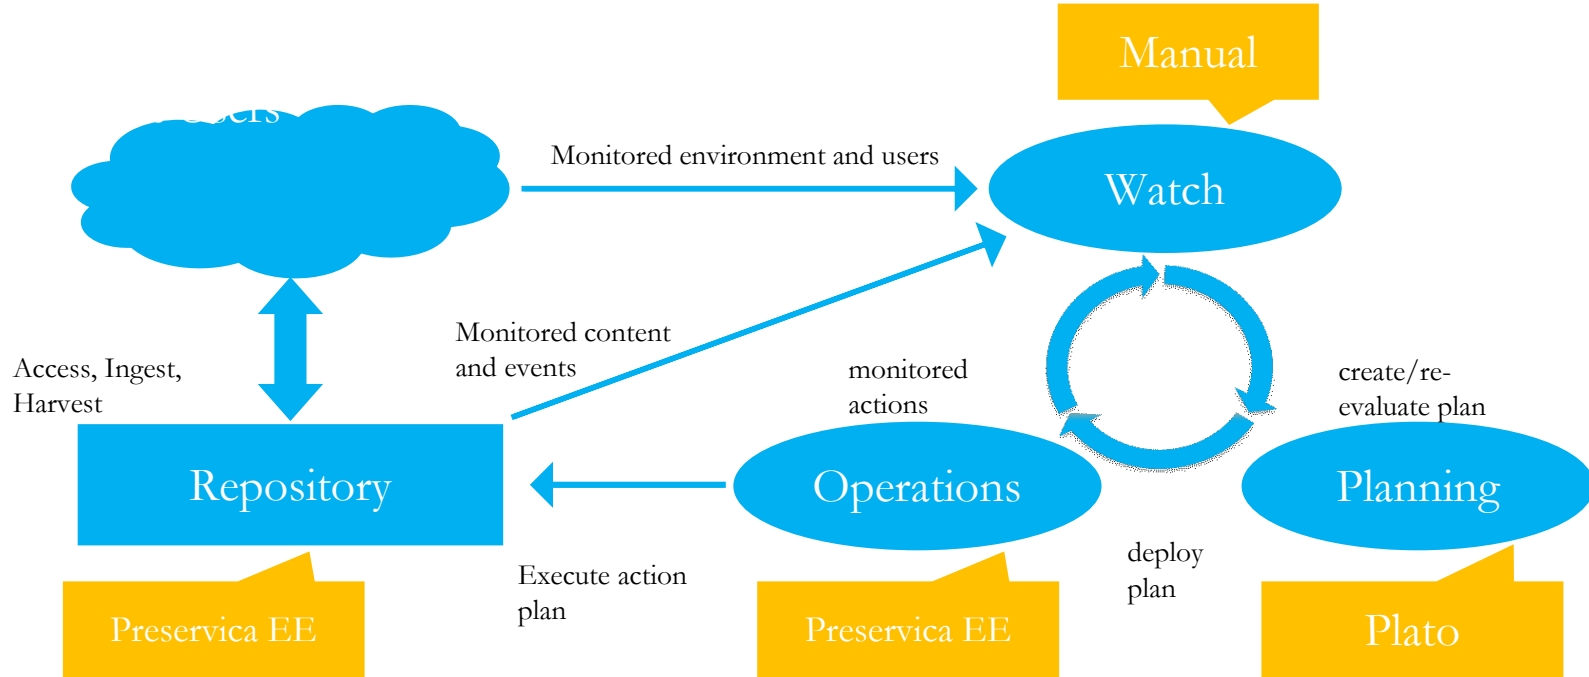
Manual

Users

Monitored environment and users

Watch

Monitored content and events

Access, Ingest, Harvest

monitored actions

create/re-evaluate plan

Repository

Operations

Planning

Execute action plan

deploy plan

Preservica EE

Preservica EE

Plato